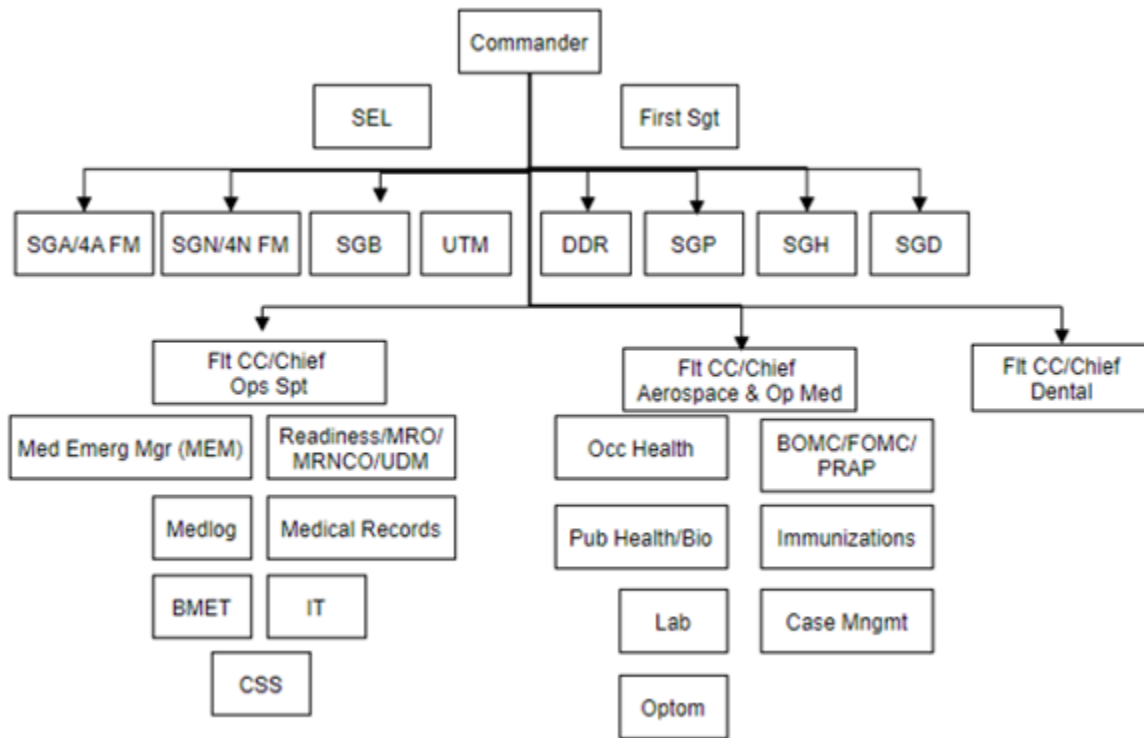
Commander

SEL

First Sgt

SGA/4A FM

SGN/4N FM

SGB

UTM

DDR

SGP

SGH

SGD

Flt CC/Chief Ops Spt

Med Emerg Mgr (MEM)

Readiness/MRO/ MRNCO/UDM

Medlog

Medical Records

BMET

IT

CSS

Flt CC/Chief Aerospace & Op Med

Occ Health

BOMC/FOMC/ PRAP

Pub Health/Bio

Immunizations

Lab

Case Mngmt

Optom

Flt CC/Chief Dental